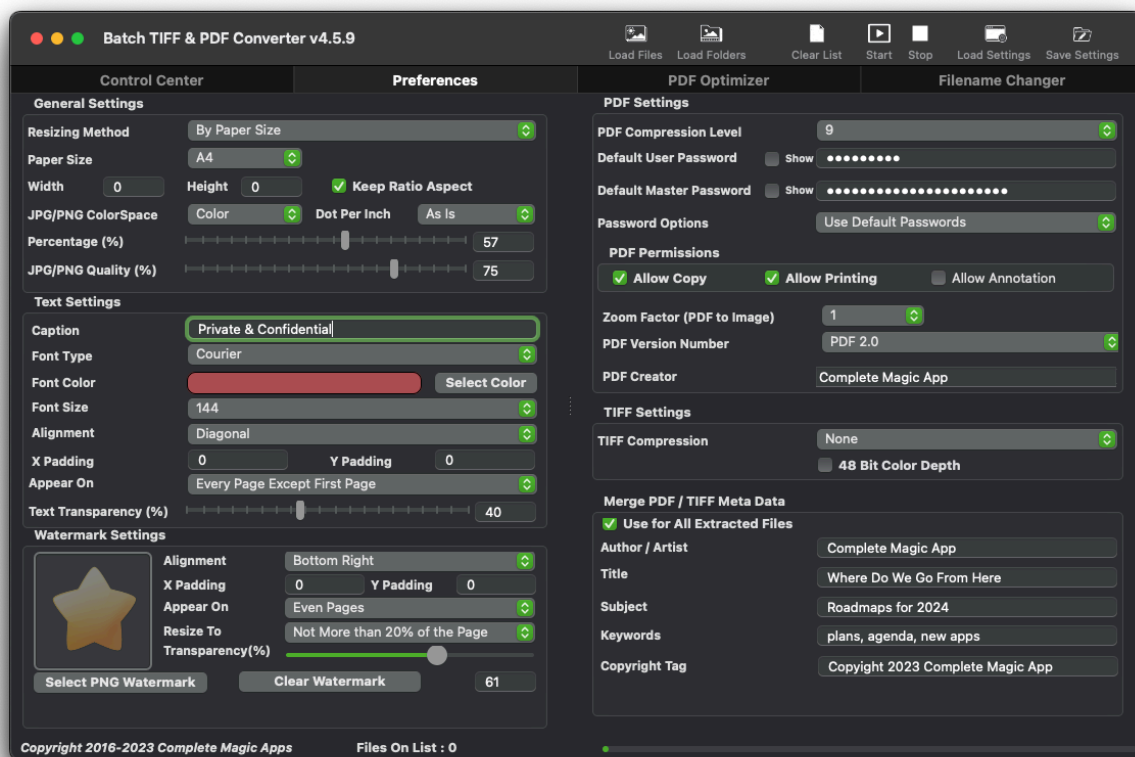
Batch TIFF & PDF Converter v4.5.9

Load Files Load Folders Clear List Start Stop Load Settings Save Settings

Control Center Preferences PDF Optimizer Filename Changer

General Settings

Resizing Method By Paper Size
Paper Size A4
Width 0 Height 0 Keep Ratio Aspect
JPG/PNG ColorSpace Color Dot Per Inch As Is
Percentage (%) 57
JPG/PNG Quality (%) 75

Text Settings

Caption Private & Confidential
Font Type Courier
Font Color Select Color
Font Size 144
Alignment Diagonal
X Padding 0 Y Padding 0
Appear On Every Page Except First Page
Text Transparency (%) 40

Watermark Settings

Alignment Bottom Right
X Padding 0 Y Padding 0
Appear On Even Pages
Resize To Not More than 20% of the Page
Transparency(%) 61
Select PNG Watermark Clear Watermark

PDF Settings

PDF Compression Level 9
Default User Password Show ●●●●●●●●●
Default Master Password Show ●●●●●●●●●●●●●●●●●●●●●
Password Options Use Default Passwords

PDF Permissions
Allow Copy Allow Printing Allow Annotation

Zoom Factor (PDF to Image) 1
PDF Version Number PDF 2.0
PDF Creator Complete Magic App

TIFF Settings

TIFF Compression None
48 Bit Color Depth

Merge PDF / TIFF Meta Data
Use for All Extracted Files
Author / Artist Complete Magic App
Title Where Do We Go From Here
Subject Roadmaps for 2024
Keywords plans, agenda, new apps
Copyright Tag Copyright 2023 Complete Magic App

Copyright 2016-2023 Complete Magic Apps Files On List : 0